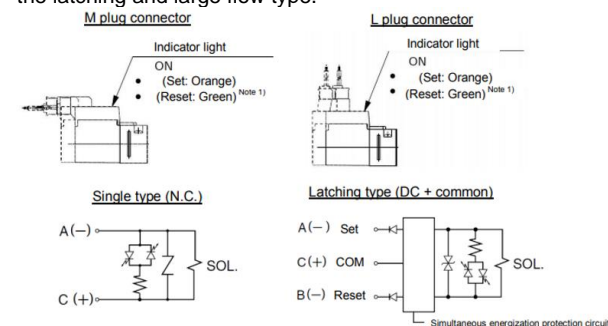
the latching and large flow type.

M plug connector

Indicator light
ON
• (Set: Orange)
• (Reset: Green) Note 1)

L plug connector

Indicator light
ON
• (Set: Orange)
• (Reset: Green) Note 1)

Single type (N.C.)

A(−)
SOL.
C (+)

Latching type (DC + common)

A(−) Set
C(+) COM
B(−) Reset
SOL.
Simultaneous energization protection circui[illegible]